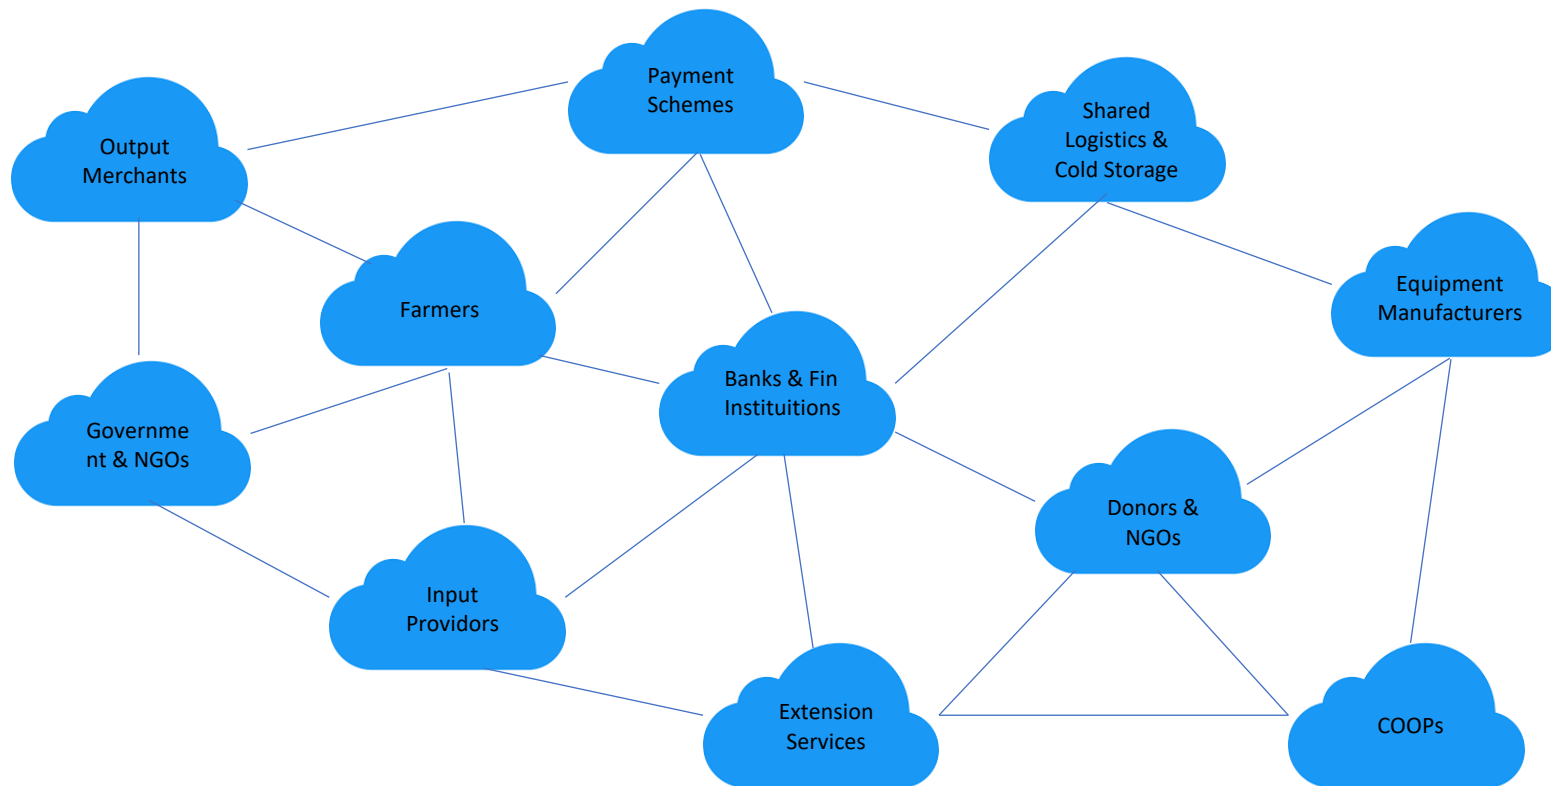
Payment Schemes

Output Merchants

Shared Logistics & Cold Storage

Farmers

Equipment Manufacturers

Banks & Fin Instituitions

Governme nt & NGOs

Donors & NGOs

Input Providors

Extension Services

COOPs